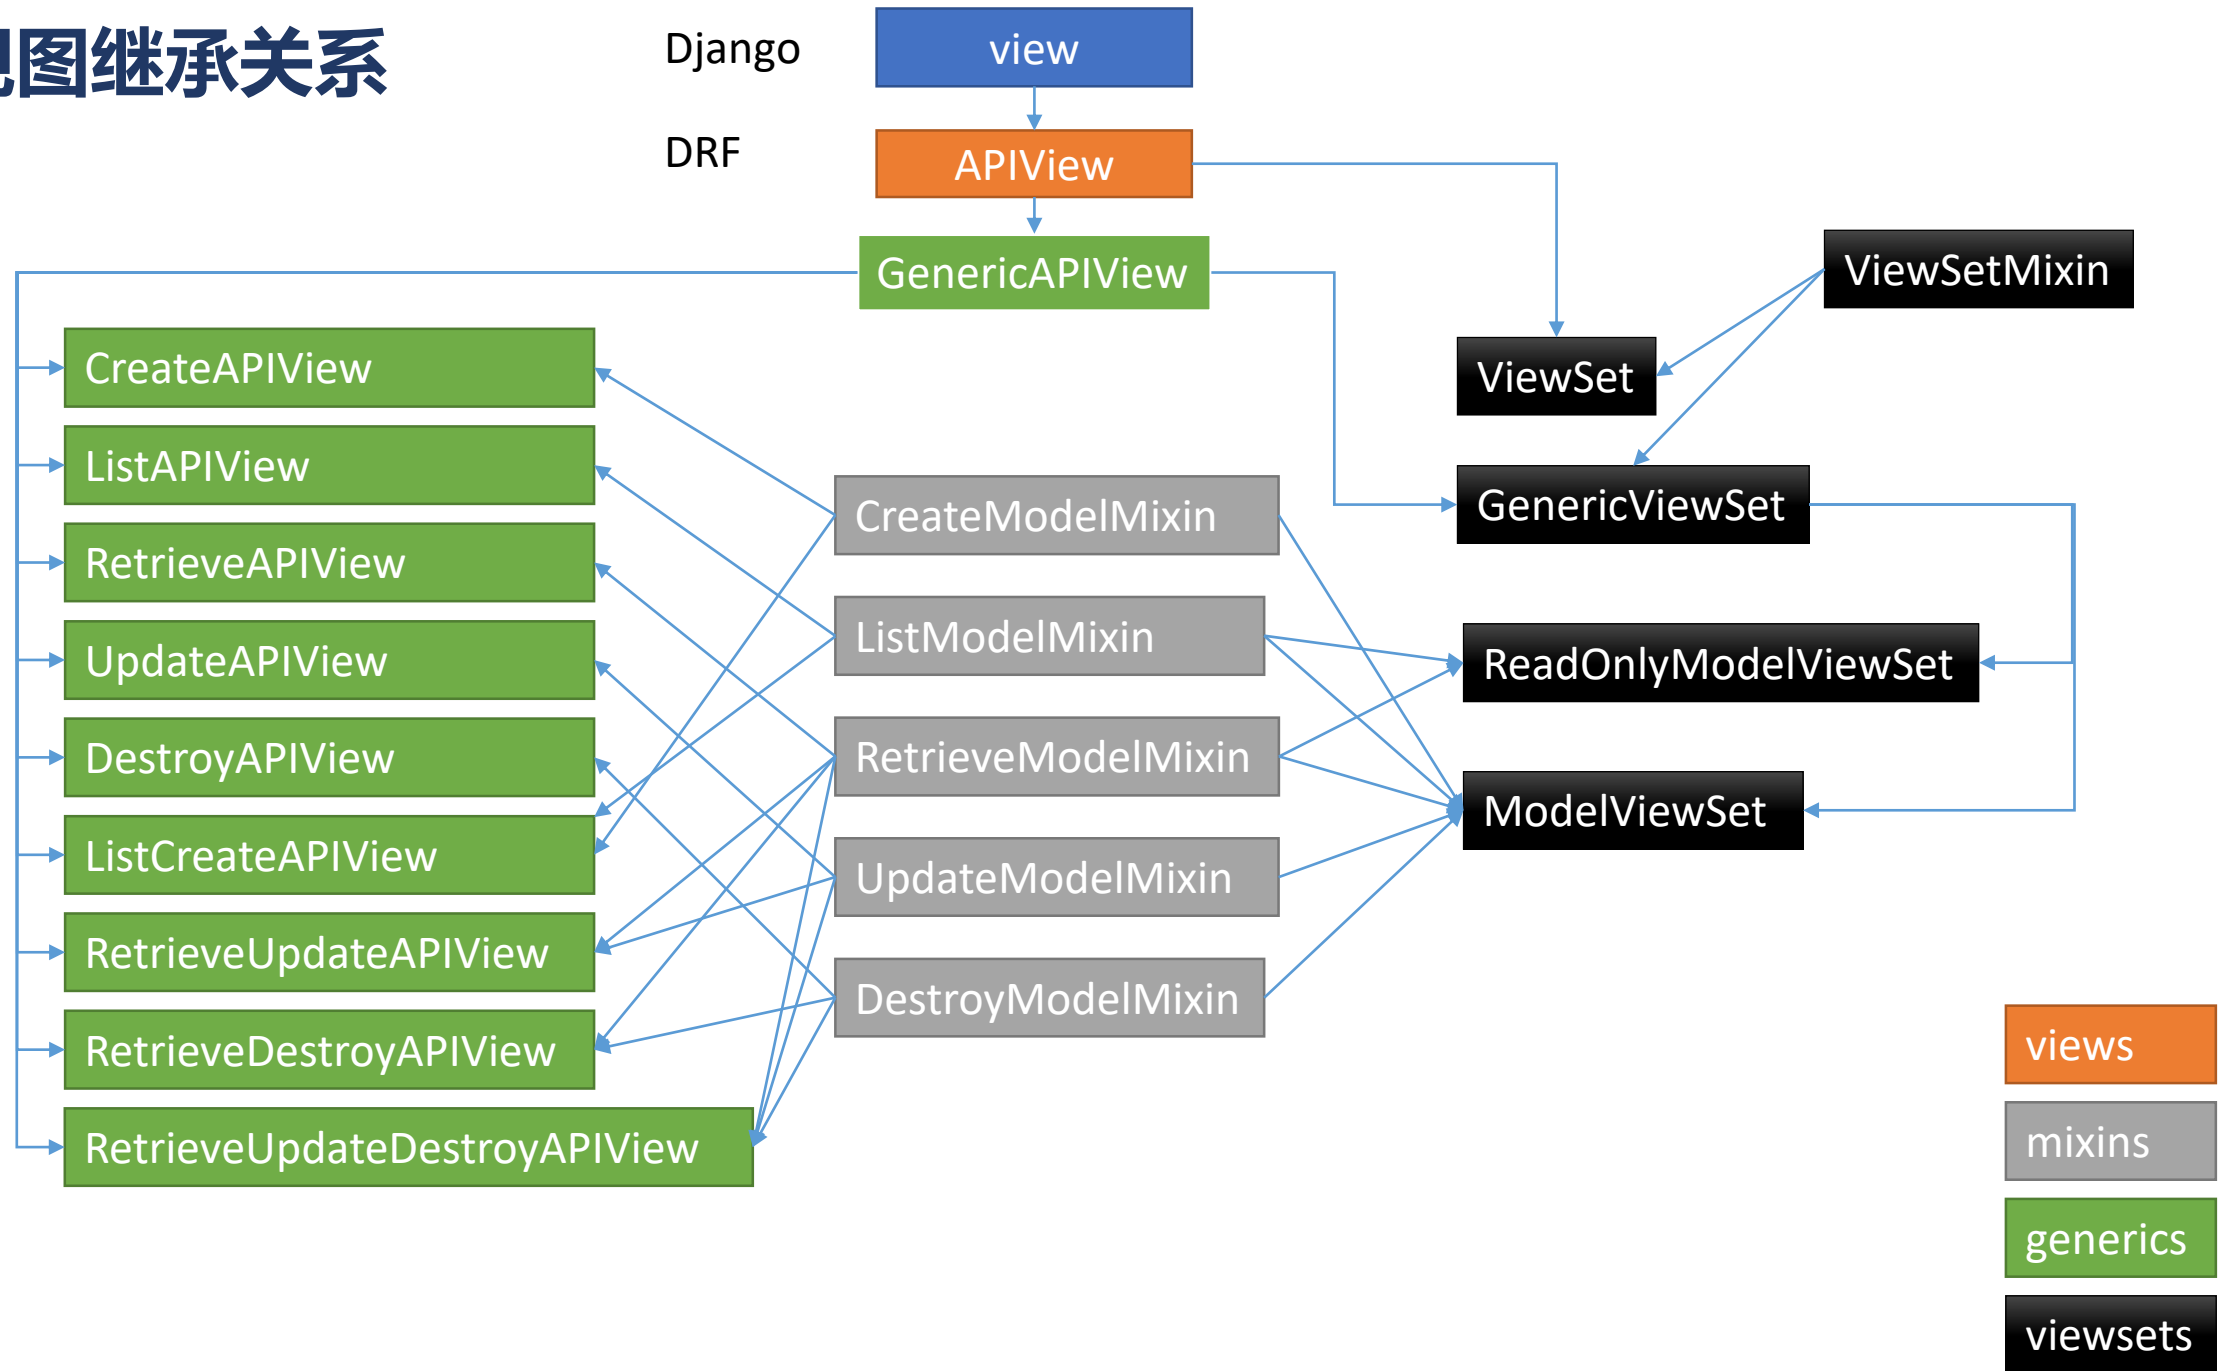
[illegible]图继承关系

Django
view

DRF
APIView

GenericAPIView

CreateAPIView
ListAPIView
RetrieveAPIView
UpdateAPIView
DestroyAPIView
ListCreateAPIView
RetrieveUpdateAPIView
RetrieveDestroyAPIView
RetrieveUpdateDestroyAPIView

CreateModelMixin
ListModelMixin
RetrieveModelMixin
UpdateModelMixin
DestroyModelMixin

ViewSetMixin
ViewSet
GenericViewSet
ReadOnlyModelViewSet
ModelViewSet

views
mixins
generics
viewsets